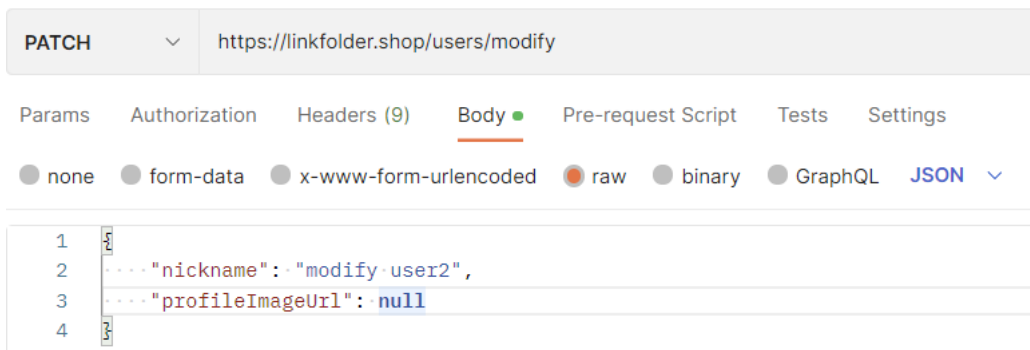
PATCH https://linkfolder.shop/users/modify

Params Authorization Headers (9) Body Pre-request Script Tests Settings

none form-data x-www-form-urlencoded raw binary GraphQL JSON

1 {
2 "nickname": "modify user2",
3 "profileImageUrl": null
4 }